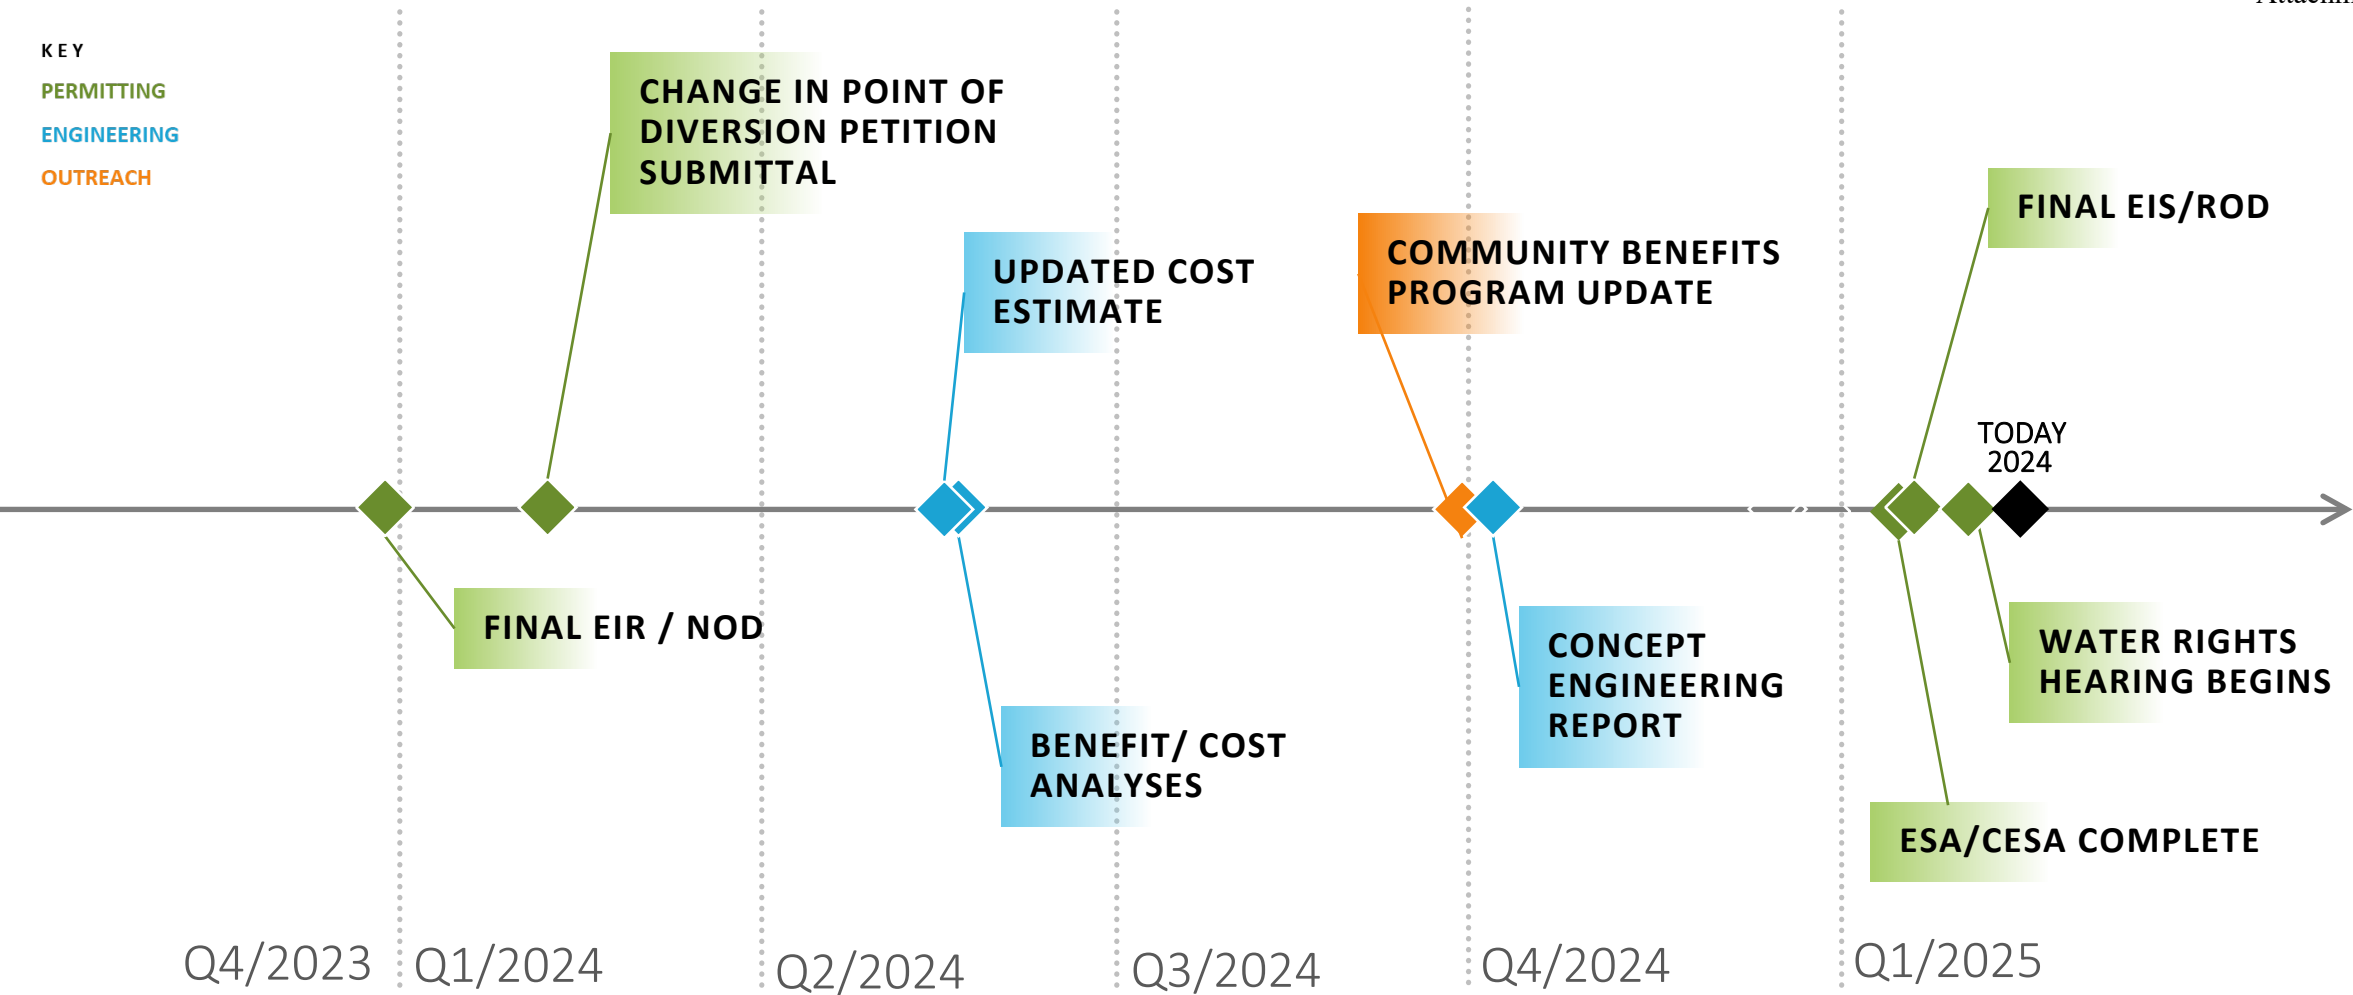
KEY
PERMITTING
ENGINEERING
OUTREACH

CHANGE IN POINT OF DIVERSION PETITION SUBMITTAL

UPDATED COST ESTIMATE

COMMUNITY BENEFITS PROGRAM UPDATE

FINAL EIS/ROD

TODAY 2024

FINAL EIR / NOD

BENEFIT/ COST ANALYSES

CONCEPT ENGINEERING REPORT

WATER RIGHTS HEARING BEGINS

ESA/CESA COMPLETE

Q4/2023 Q1/2024 Q2/2024 Q3/2024 Q4/2024 Q1/2025